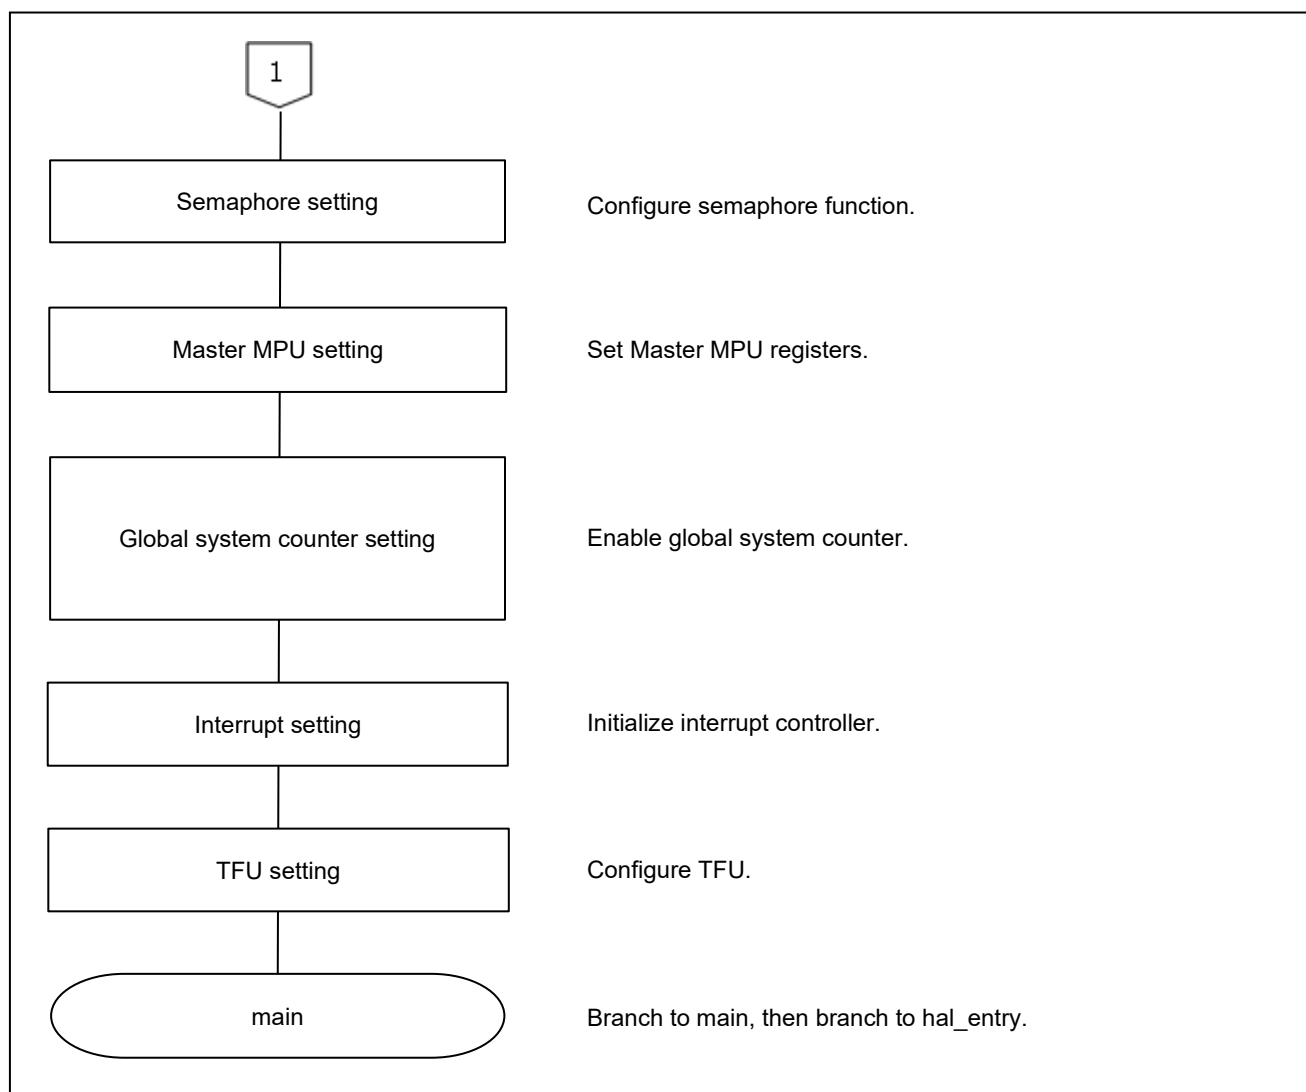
1

Semaphore setting

Configure semaphore function.

Master MPU setting

Set Master MPU registers.

Global system counter setting

Enable global system counter.

Interrupt setting

Initialize interrupt controller.

TFU setting

Configure TFU.

main

Branch to main, then branch to hal_entry.